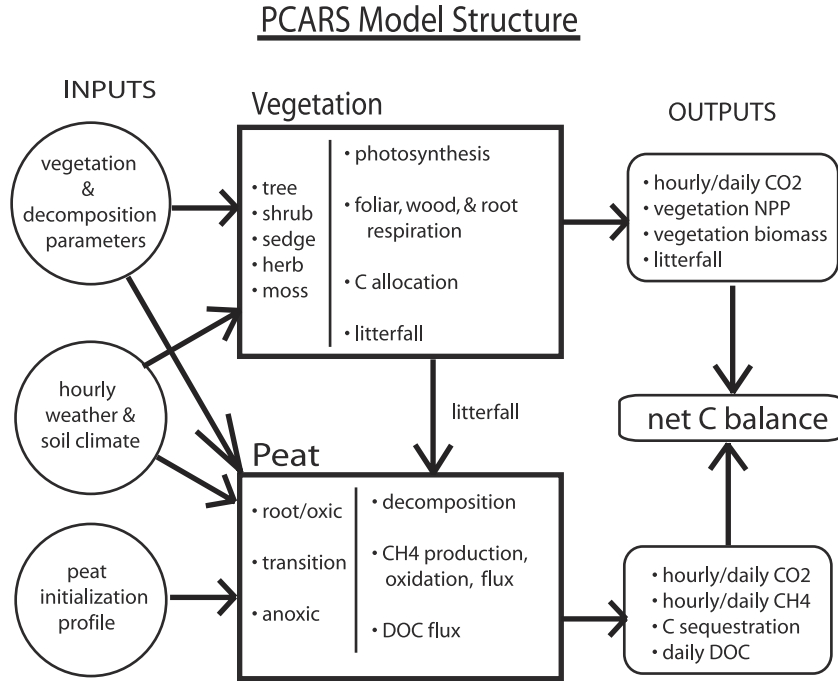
PCARS Model Structure

INPUTS

vegetation & decomposition parameters

hourly weather & soil climate

peat initialization profile

Vegetation

• tree
• shrub
• sedge
• herb
• moss

• photosynthesis
• foliar, wood, & root respiration
• C allocation
• litterfall

litterfall

Peat

• root/oxic
• transition
• anoxic

• decomposition
• CH4 production, oxidation, flux
• DOC flux

OUTPUTS

• hourly/daily CO2
• vegetation NPP
• vegetation biomass
• litterfall

net C balance

• hourly/daily CO2
• hourly/daily CH4
• C sequestration
• daily DOC